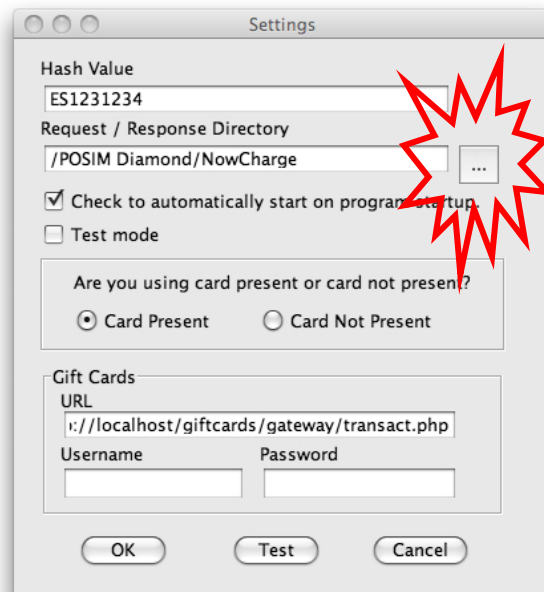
Settings

Hash Value

ES1231234

Request / Response Directory

/POSIM Diamond/NowCharge

...

Check to automatically start on program startup.

Test mode

Are you using card present or card not present?

Card Present

Card Not Present

Gift Cards

URL

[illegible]://localhost/giftcards/gateway/transact.php

Username

Password

OK

Test

Cancel